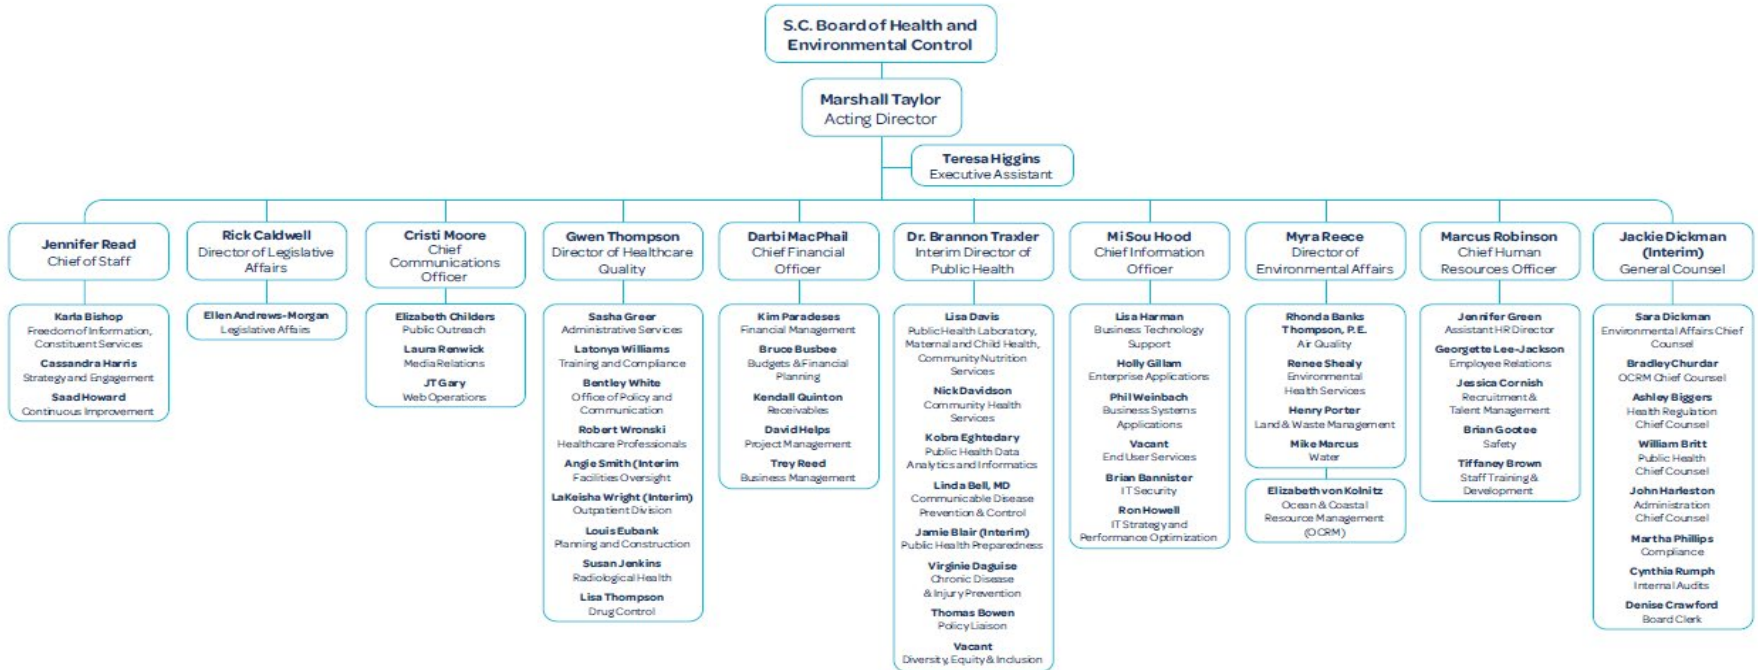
S.C. Board of Health and Environmental Control

Marshall Taylor
Acting Director

Teresa Higgins
Executive Assistant

Jennifer Read
Chief of Staff

Karla Bishop
Freedom of Information, Constituent Services
Cassandra Harris
Strategy and Engagement
Saad Howard
Continuous Improvement

Rick Caldwell
Director of Legislative Affairs

Ellen Andrews-Morgan
Legislative Affairs

Cristi Moore
Chief Communications Officer

Elizabeth Childers
Public Outreach
Laura Renwick
Media Relations
JT Gary
Web Operations

Gwen Thompson
Director of Healthcare Quality

Sasha Greer
Administrative Services
Latonya Williams
Training and Compliance
Bentley White
Office of Policy and Communication
Robert Wronski
Healthcare Professionals
Angie Smith (Interim
Facilities Oversight
LaKeisha Wright (Interim)
Outpatient Division
Louis Eubank
Planning and Construction
Susan Jenkins
Radiological Health
Lisa Thompson
Drug Control

Darbi MacPhail
Chief Financial Officer

Kim Paradeses
Financial Management
Bruce Busbee
Budgets & Financial Planning
Kendall Quinton
Receivables
David Helps
Project Management
Trey Reed
Business Management

Dr. Brannon Traxler
Interim Director of Public Health

Lisa Davis
Public Health Laboratory, Maternal and Child Health, Community Nutrition Services
Nick Davidson
Community Health Services
Kobra Eghtedary
Public Health Data Analytics and Informatics
Linda Bell, MD
Communicable Disease Prevention & Control
Jamie Blair (Interim)
Public Health Preparedness
Virginie Daguise
Chronic Disease & Injury Prevention
Thomas Bowen
Policy Liaison
Vacant
Diversity, Equity & Inclusion

Mi Sou Hood
Chief Information Officer

Lisa Harman
Business Technology Support
Holly Gillam
Enterprise Applications
Phil Weinbach
Business Systems Applications
Vacant
End User Services
Brian Bannister
IT Security
Ron Howell
IT Strategy and Performance Optimization

Myra Reece
Director of Environmental Affairs

Rhonda Banks Thompson, P.E.
Air Quality
Renee Shealy
Environmental Health Services
Henry Porter
Land & Waste Management
Mike Marcus
Water

Elizabeth von Kolnitz
Ocean & Coastal Resource Management (OCRM)

Marcus Robinson
Chief Human Resources Officer

Jennifer Green
Assistant HR Director
Georgette Lee-Jackson
Employee Relations
Jessica Cornish
Recruitment & Talent Management
Brian Gootee
Safety
Tiffaney Brown
Staff Training & Development

Jackie Dickman (Interim)
General Counsel

Sara Dickman
Environmental Affairs Chief Counsel
Bradley Churdar
OCRM Chief Counsel
Ashley Biggers
Health Regulation Chief Counsel
William Britt
Public Health Chief Counsel
John Harleston
Administration Chief Counsel
Martha Phillips
Compliance
Cynthia Rumph
Internal Audits
Denise Crawford
Board Clerk